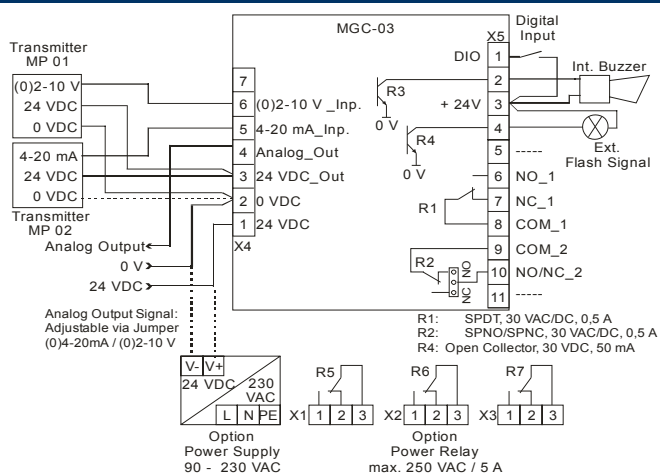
MGC-03

Transmitter
MP 01
(0)2-10 V
24 VDC
0 VDC

4-20 mA
24 VDC
0 VDC
Transmitter
MP 02

7
6 (0)2-10 V _Inp.
5 4-20 mA_Inp.
4 Analog_Out
3 24 VDC_Out
2 0 VDC
1 24 VDC
X4

Analog Output
0 V
24 VDC

Analog Output Signal:
Adjustable via Jumper
(0)4-20mA / (0)2-10 V

Digital
Input
X5
DIO 1
2
+ 24V 3
4
5 -----
6 NO_1
7 NC_1
8 COM_1
9 COM_2
10 NO/NC_2
11 -----

R3
0 V
R4
0 V
R1
R2
NO
NC

Int. Buzzer
Ext.
Flash Signal

R1: SPDT, 30 VAC/DC, 0,5 A
R2: SPNO/SPNC, 30 VAC/DC, 0,5 A
R4: Open Collector, 30 VDC, 50 mA

V- V+
24 VDC 230 VAC
L N PE
Option
Power Supply
90 - 230 VAC

R5
X1 1 2 3
R6
X2 1 2 3
R7
X3 1 2 3
Option
Power Relay
max. 250 VAC / 5 A